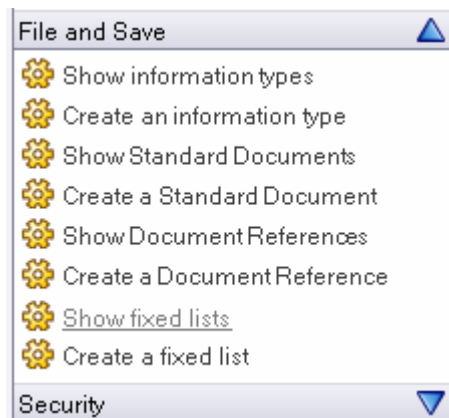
File and Save

Show information types

Create an information type

Show Standard Documents

Create a Standard Document

Show Document References

Create a Document Reference

Show fixed lists

Create a fixed list

Security